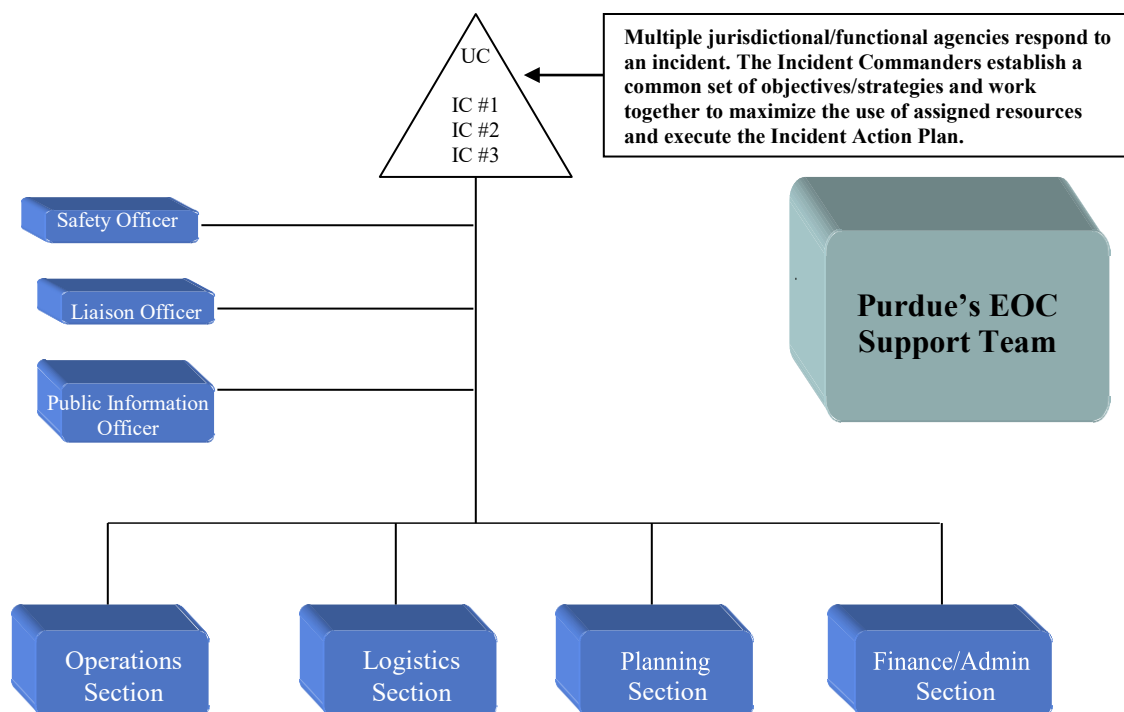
UC

IC #1
IC #2
IC #3

Multiple jurisdictional/functional agencies respond to an incident. The Incident Commanders establish a common set of objectives/strategies and work together to maximize the use of assigned resources and execute the Incident Action Plan.

Safety Officer

Liaison Officer

Public Information Officer

Purdue's EOC Support Team

Operations Section

Logistics Section

Planning Section

Finance/Admin Section